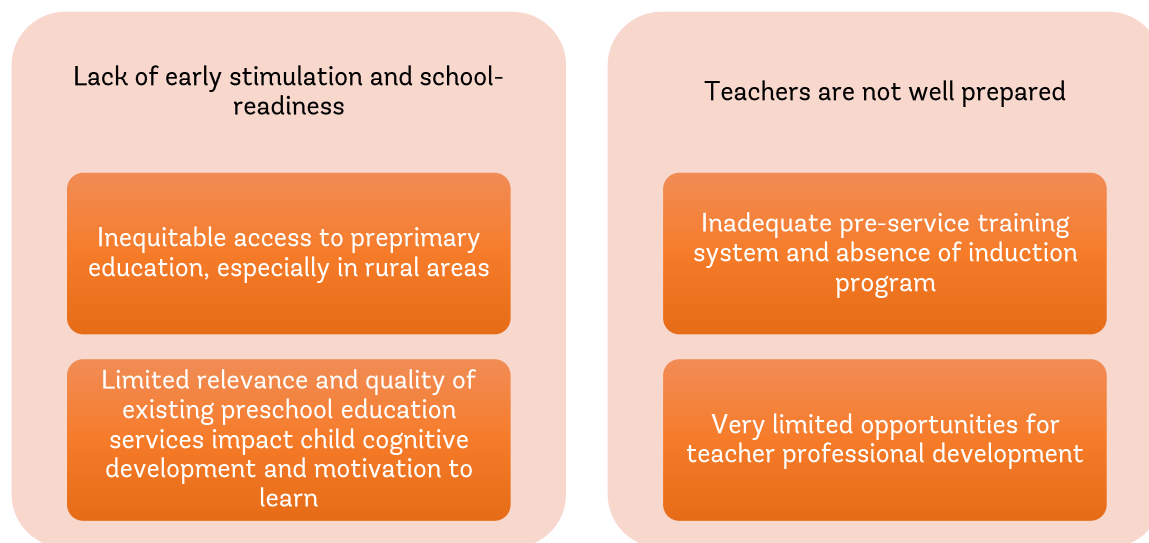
Lack of early stimulation and school-readiness

Inequitable access to preprimary education, especially in rural areas

Limited relevance and quality of existing preschool education services impact child cognitive development and motivation to learn

Teachers are not well prepared

Inadequate pre-service training system and absence of induction program

Very limited opportunities for teacher professional development